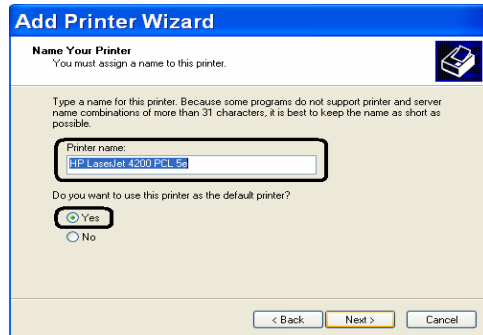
Add Printer Wizard

Name Your Printer
You must assign a name to this printer.

Type a name for this printer. Because some programs do not support printer and server name combinations of more than 31 characters, it is best to keep the name as short as possible.

Printer name:
HP LaserJet 4200 PCL 5e

Do you want to use this printer as the default printer?
Yes
No

< Back
Next >
Cancel